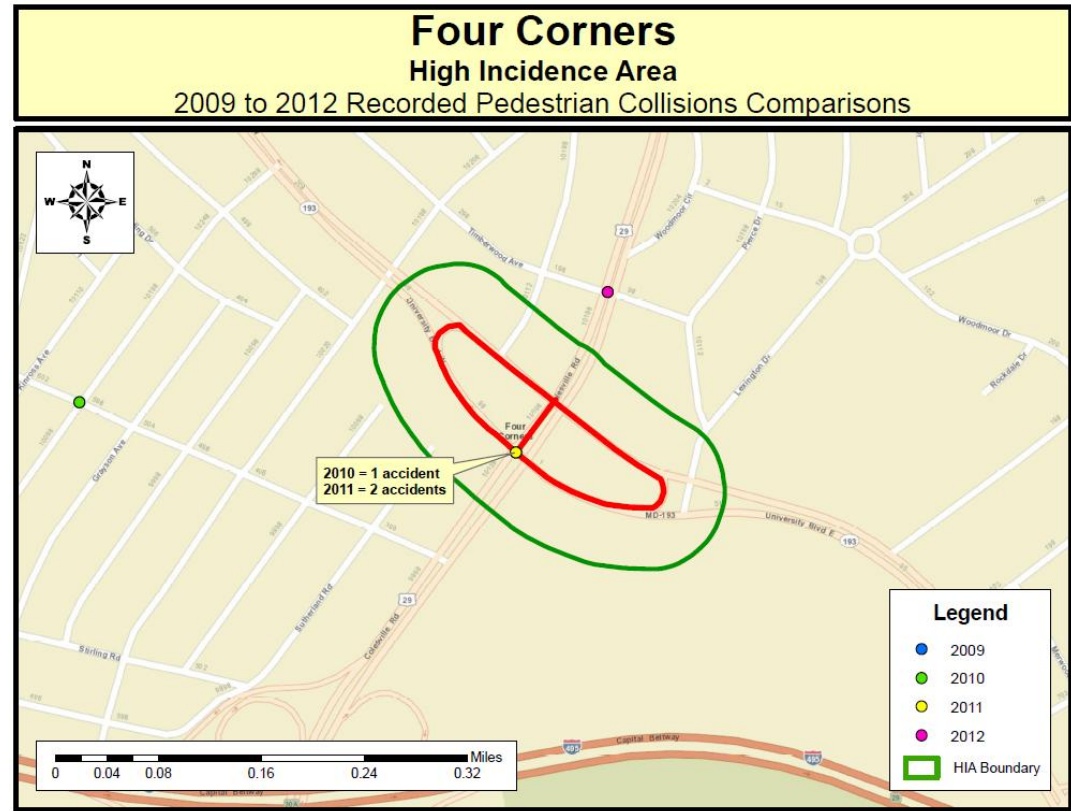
Four Corners
High Incidence Area
2009 to 2012 Recorded Pedestrian Collisions Comparisons

N
W E
S

193
29
Timberwood Ave
Woodmoor Dr
Pierce Dr
Woodmoor Dr
Rockdale Dr
Lexington Dr
University Blvd
Colesville Rd
Four Corners
Grayson Ave
2010 = 1 accident
2011 = 2 accidents
MD-193
University Blvd E
193
29
Sutherland Rd
Colesville Rd
Stirling Rd
Capital Beltway
495
495
Capital Beltway

Legend
2009
2010
2011
2012
HIA Boundary

Miles
0 0.04 0.08 0.16 0.24 0.32